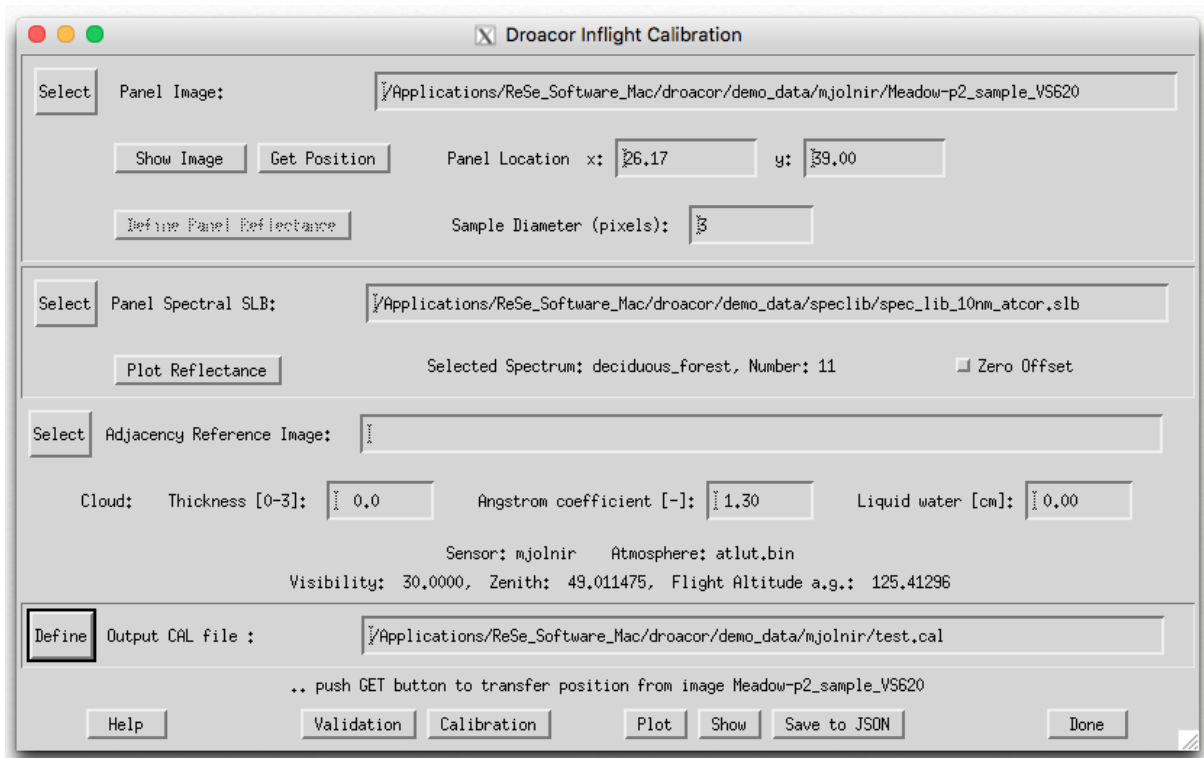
Droacor Inflight Calibration

Select Panel Image: /Applications/ReSe_Software_Mac/droacor/demo_data/mjolnir/Meadow-p2_sample_VS620

Show Image Get Position Panel Location x: 26.17 y: 39.00

Define Panel Reflectance Sample Diameter (pixels): 3

Select Panel Spectral SLB: /Applications/ReSe_Software_Mac/droacor/demo_data/speclib/spec_lib_10nm_atcor.slb

Plot Reflectance Selected Spectrum: deciduous_forest, Number: 11 Zero Offset

Select Adjacency Reference Image:

Cloud: Thickness [0-3]: 0.0 Angstrom coefficient [-]: 1.30 Liquid water [cm]: 0.00

Sensor: mjolnir Atmosphere: atlut.bin

Visibility: 30.0000, Zenith: 49.011475, Flight Altitude a.g.: 125.41296

Define Output CAL file : /Applications/ReSe_Software_Mac/droacor/demo_data/mjolnir/test.cal

.. push GET button to transfer position from image Meadow-p2_sample_VS620

Help Validation Calibration Plot Show Save to JSON Done